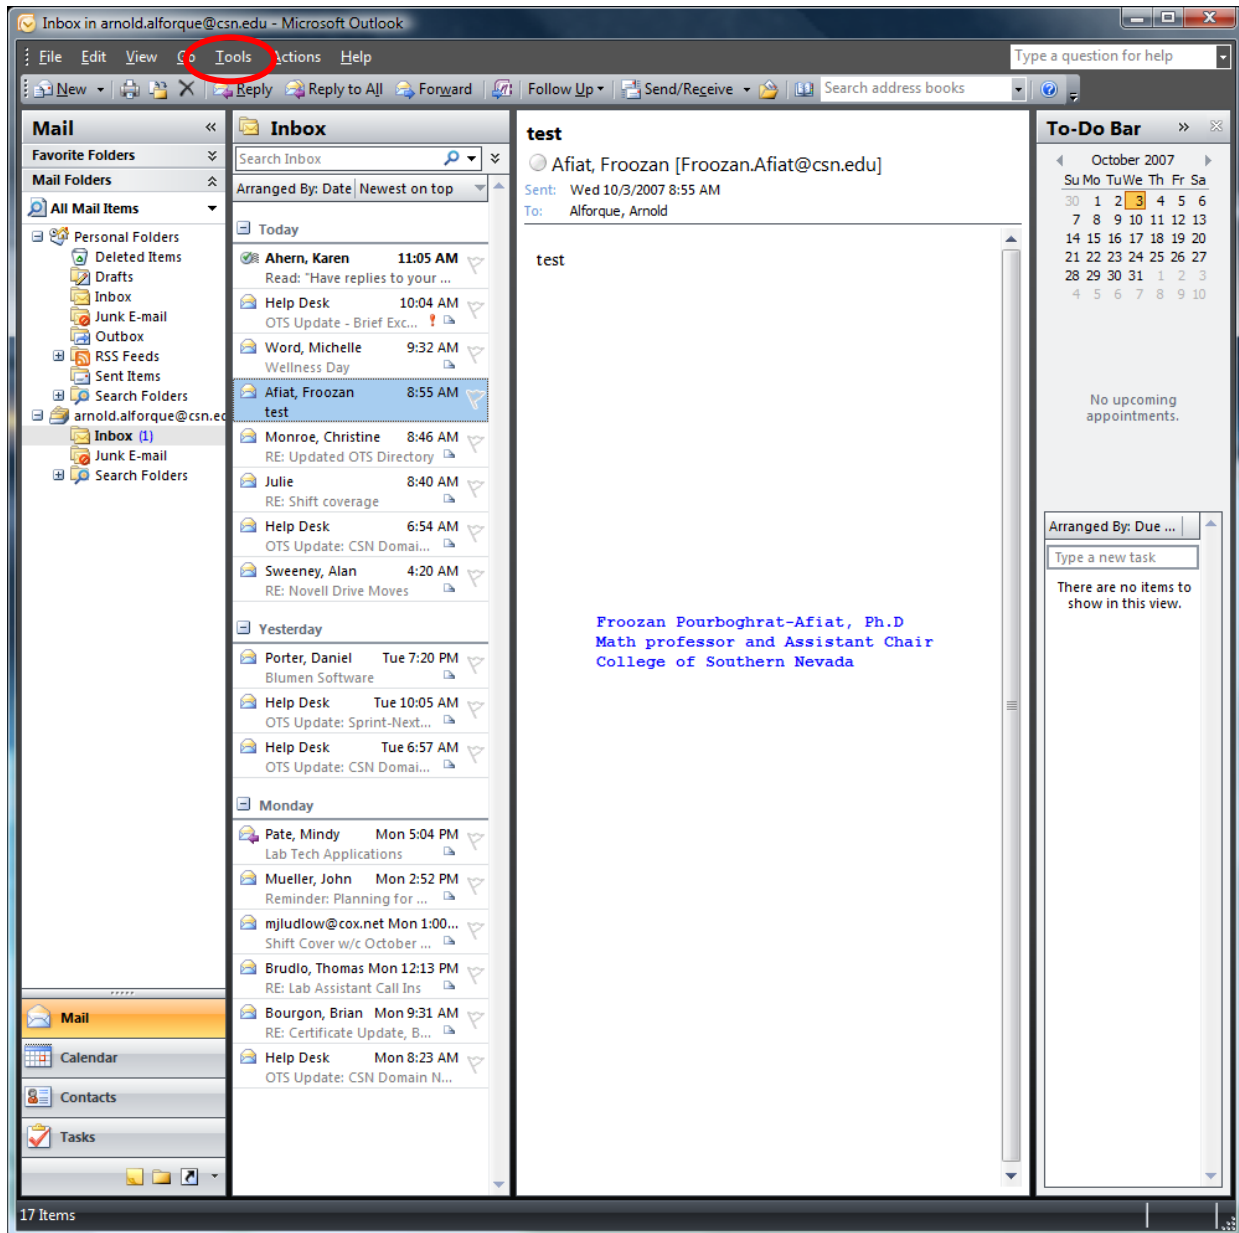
Inbox in arnold.alforque@csn.edu - Microsoft Outlook

File Edit View Go Tools Actions Help

Type a question for help

New Reply Reply to All Forward Follow Up Send/Receive Search address books

Mail
Favorite Folders
Mail Folders
All Mail Items
Personal Folders
Deleted Items
Drafts
Inbox
Junk E-mail
Outbox
RSS Feeds
Sent Items
Search Folders
arnold.alforque@csn.ec
Inbox (1)
Junk E-mail
Search Folders

Mail
Calendar
Contacts
Tasks

Inbox
Search Inbox
Arranged By: Date Newest on top

Today
Ahern, Karen 11:05 AM
Read: "Have replies to your ...
Help Desk 10:04 AM
OTS Update - Brief Exc...
Word, Michelle 9:32 AM
Wellness Day
Afiat, Froozan 8:55 AM
test
Monroe, Christine 8:46 AM
RE: Updated OTS Directory
Julie 8:40 AM
RE: Shift coverage
Help Desk 6:54 AM
OTS Update: CSN Domai...
Sweeney, Alan 4:20 AM
RE: Novell Drive Moves

Yesterday
Porter, Daniel Tue 7:20 PM
Blumen Software
Help Desk Tue 10:05 AM
OTS Update: Sprint-Next...
Help Desk Tue 6:57 AM
OTS Update: CSN Domai...

Monday
Pate, Mindy Mon 5:04 PM
Lab Tech Applications
Mueller, John Mon 2:52 PM
Reminder: Planning for ...
mjludlow@cox.net Mon 1:00...
Shift Cover w/c October ...
Brudlo, Thomas Mon 12:13 PM
RE: Lab Assistant Call Ins
Bourgon, Brian Mon 9:31 AM
RE: Certificate Update, B...
Help Desk Mon 8:23 AM
OTS Update: CSN Domain N...

test
Afiat, Froozan [Froozan.Afiat@csn.edu]
Sent: Wed 10/3/2007 8:55 AM
To: Alforque, Arnold

test

Froozan Pourboghrat-Afiat, Ph.D
Math professor and Assistant Chair
College of Southern Nevada

To-Do Bar
October 2007
Su Mo Tu We Th Fr Sa
30 1 2 3 4 5 6
7 8 9 10 11 12 13
14 15 16 17 18 19 20
21 22 23 24 25 26 27
28 29 30 31 1 2 3
4 5 6 7 8 9 10

No upcoming appointments.

Arranged By: Due ...
Type a new task
There are no items to show in this view.

17 Items